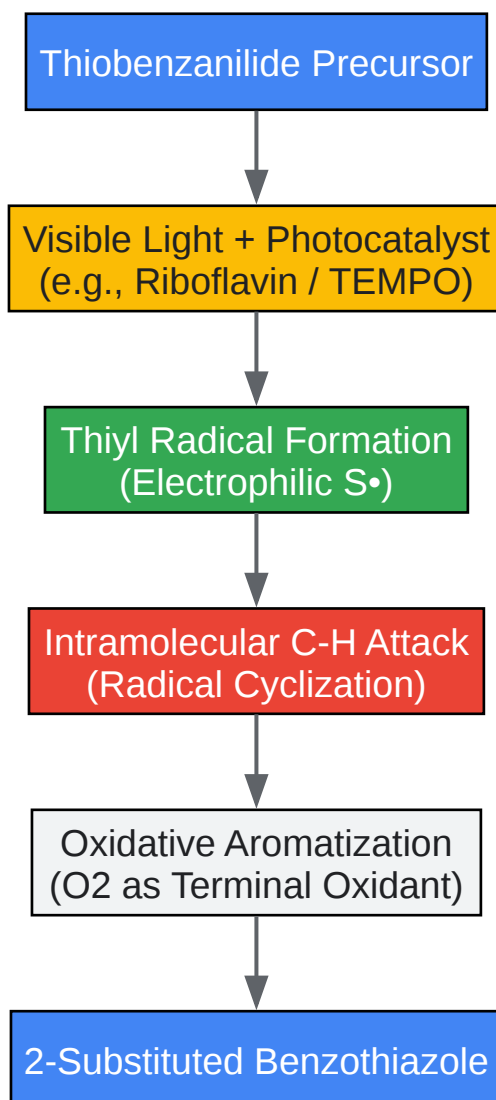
Thiobenzanilide Precursor

Visible Light + Photocatalyst (e.g., Riboflavin / TEMPO)

Thiyl Radical Formation (Electrophilic S•)

Intramolecular C-H Attack (Radical Cyclization)

Oxidative Aromatization (O2 as Terminal Oxidant)

2-Substituted Benzothiazole